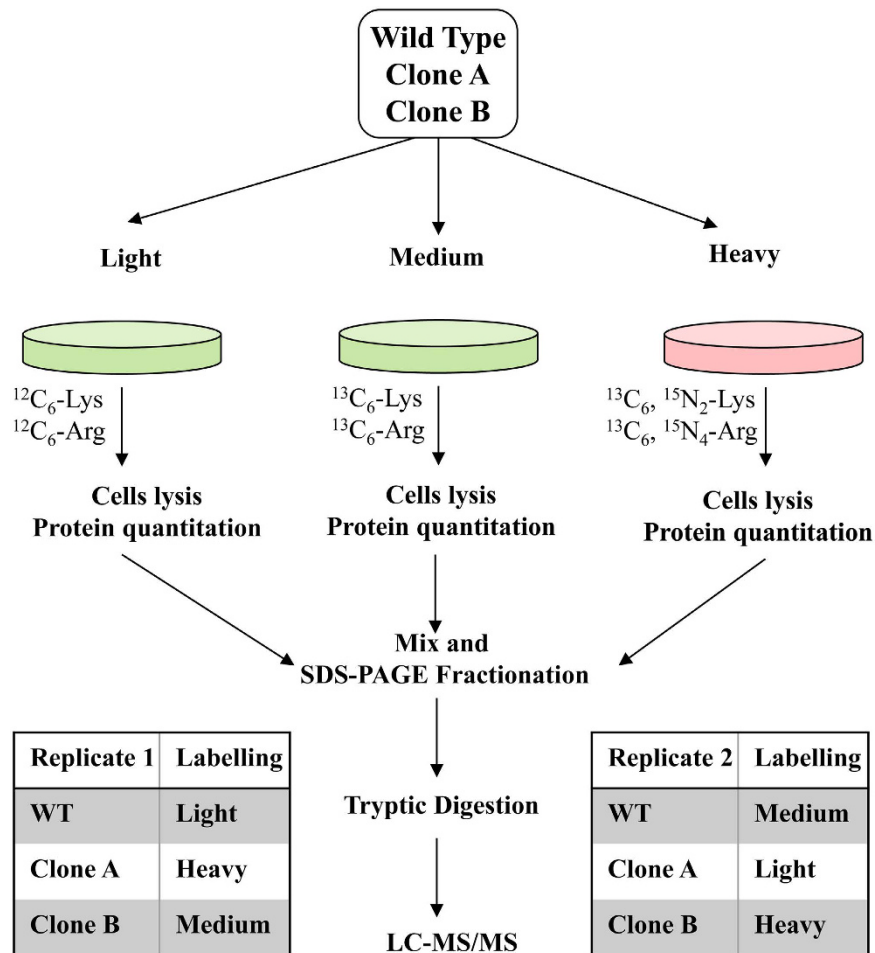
Wild Type
Clone A
Clone B

Light

Medium

Heavy

$^{12}C_6$-Lys
$^{12}C_6$-Arg

$^{13}C_6$-Lys
$^{13}C_6$-Arg

$^{13}C_6$, $^{15}N_2$-Lys
$^{13}C_6$, $^{15}N_4$-Arg

Cells lysis
Protein quantitation

Cells lysis
Protein quantitation

Cells lysis
Protein quantitation

Mix and
SDS-PAGE Fractionation

| Replicate 1 | Labelling |
|---|---|
| WT | Light |
| Clone A | Heavy |
| Clone B | Medium |

Tryptic Digestion

LC-MS/MS

| Replicate 2 | Labelling |
|---|---|
| WT | Medium |
| Clone A | Light |
| Clone B | Heavy |